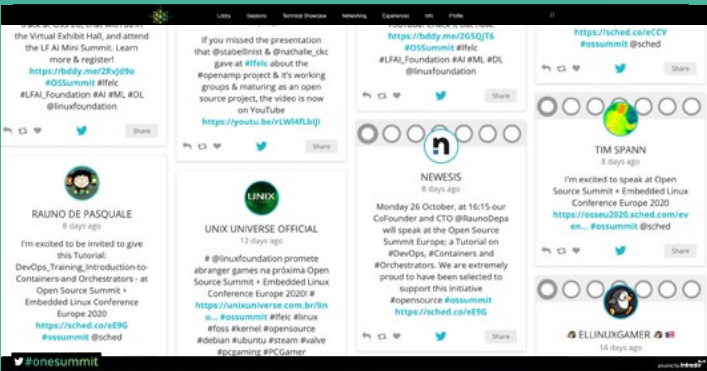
Lobby Sessions Technical Showcase Networking Experiences Info Profile

track at OSS EU, that will be in the Virtual Exhibit Hall, and attend the LF AI Mini Summit. Learn more & register! https://bddy.me/2Rvjd9o #OSSummit #lfelc #LFAI_Foundation #AI #ML #DL @linuxfoundation

Share

RAUNO DE PASQUALE
8 days ago

I'm excited to be invited to give this Tutorial: DevOps_Training_Introduction-to-Containers-and-Orchestrators - at Open Source Summit + Embedded Linux Conference Europe 2020 https://sched.co/eE9G #ossummit @sched

If you missed the presentation that @stabellinist & @nathalie_ckc gave at #lfelc about the #openamp project & it's working groups & maturing as an open source project, the video is now on YouTube https://youtu.be/rLWI4FLbIJI

Share

UNIX UNIVERSE OFFICIAL
12 days ago

# @linuxfoundation promete abranger games na próxima Open Source Summit + Embedded Linux Conference Europe 2020! # https://unixuniverse.com.br/linu... #ossummit #lfelc #linux #foss #kernel #opensource #debian #ubuntu #steam #valve #pcgaming #PCGamer

https://bddy.me/2GSQjT6 #OSSummit #lfelc #LFAI_Foundation #AI #ML #DL @linuxfoundation

Share

NEWESIS
8 days ago

Monday 26 October, at 16:15 our CoFounder and CTO @RaunoDepa will speak at the Open Source Summit Europe; a Tutorial on #DevOps, #Containers and #Orchestrators. We are extremely proud to have been selected to support this initiative #opensource #ossummit https://sched.co/eE9G

https://sched.co/eCCV #ossummit @sched

Share

TIM SPANN
8 days ago

I'm excited to speak at Open Source Summit + Embedded Linux Conference Europe 2020 https://osseu2020.sched.com/eveu... #ossummit @sched

Share

ELLINUXGAMER
14 days ago

#onesummit

powered by Intrado